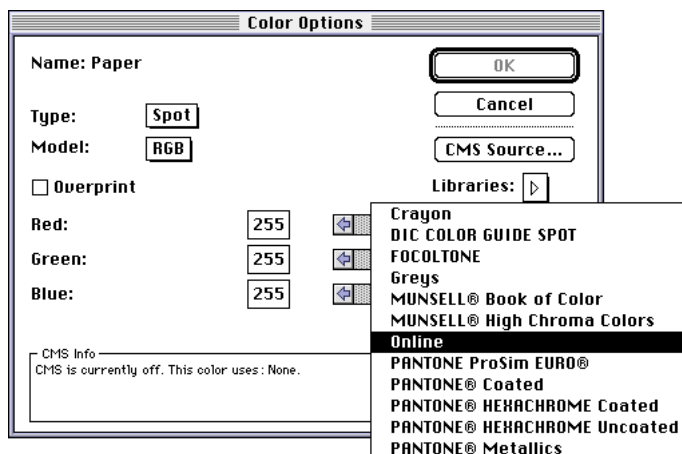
Color Options

Name: Paper

OK

Cancel

Type: Spot

Model: RGB

CMS Source...

Overprint

Libraries:

Red: 255

Green: 255

Blue: 255

Crayon
DIC COLOR GUIDE SPOT
FOCOLTONE
Greys
MUNSELL® Book of Color
MUNSELL® High Chroma Colors
Online
PANTONE ProSim EURO®
PANTONE® Coated
PANTONE® HEXACHROME Coated
PANTONE® HEXACHROME Uncoated
PANTONE® Metallics

CMS Info
CMS is currently off. This color uses: None.